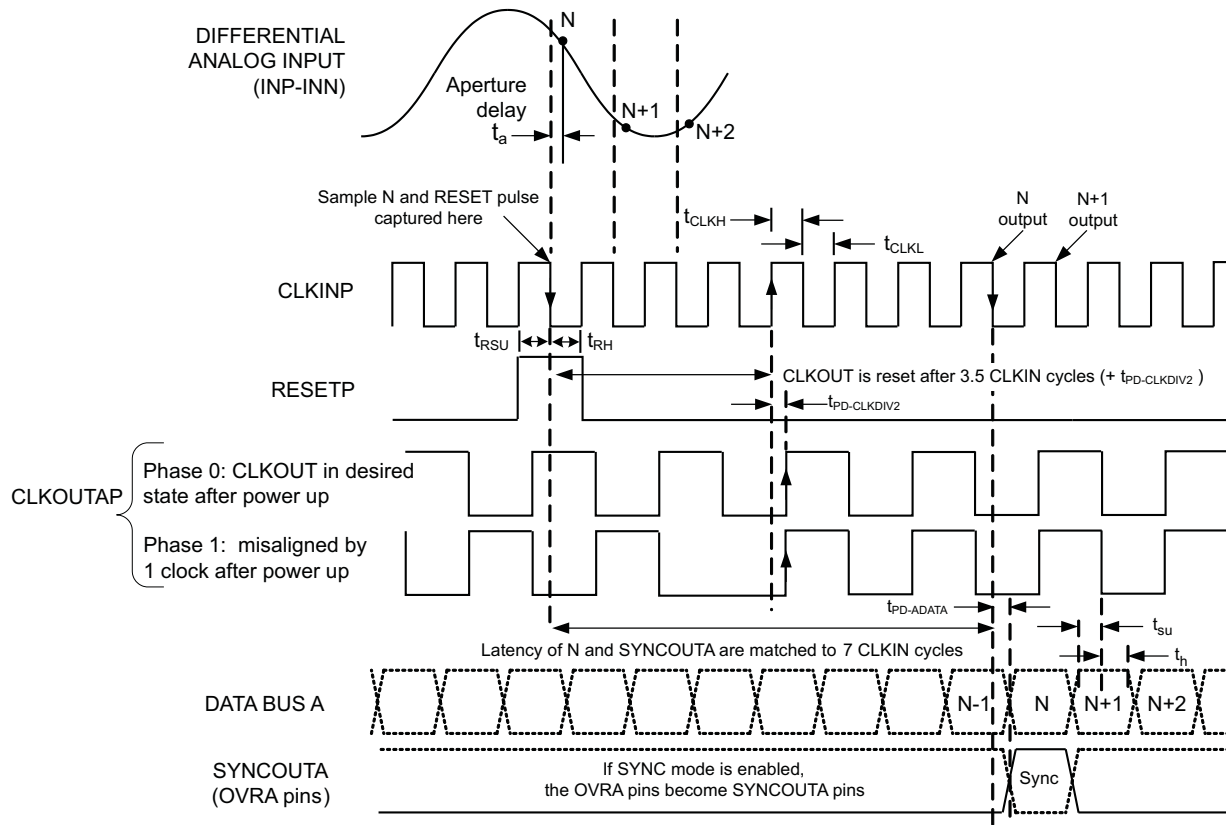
DIFFERENTIAL ANALOG INPUT (INP-INN)

N

Aperture delay

$t_a$

N+1

N+2

Sample N and RESET pulse captured here

$t_{CLKH}$

$t_{CLKL}$

N output

N+1 output

CLKINP

$t_{RSU}$

$t_{RH}$

RESETP

CLKOUT is reset after 3.5 CLKIN cycles (+ $t_{PD\text{-}CLKDIV2}$ )

$t_{PD\text{-}CLKDIV2}$

CLKOUTAP

Phase 0: CLKOUT in desired state after power up

Phase 1: misaligned by 1 clock after power up

$t_{PD\text{-}ADATA}$

$t_{su}$

Latency of N and SYNCOUTA are matched to 7 CLKIN cycles

$t_h$

DATA BUS A

N-1

N

N+1

N+2

SYNCOUTA (OVRA pins)

If SYNC mode is enabled, the OVRA pins become SYNCOUTA pins

Sync